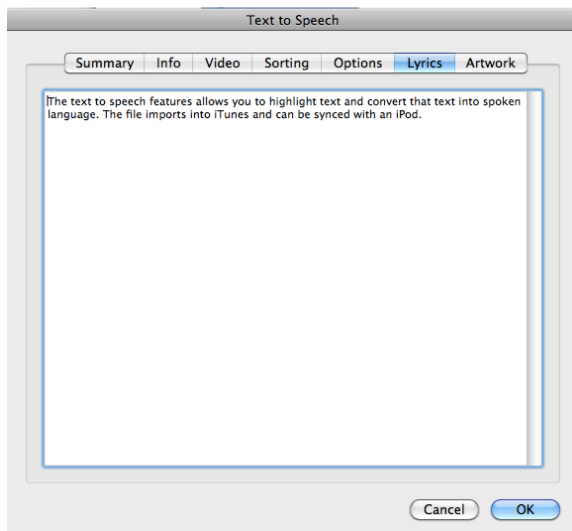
Text to Speech

Summary | Info | Video | Sorting | Options | Lyrics | Artwork

The text to speech features allows you to highlight text and convert that text into spoken language. The file imports into iTunes and can be synced with an iPod.

Cancel
OK